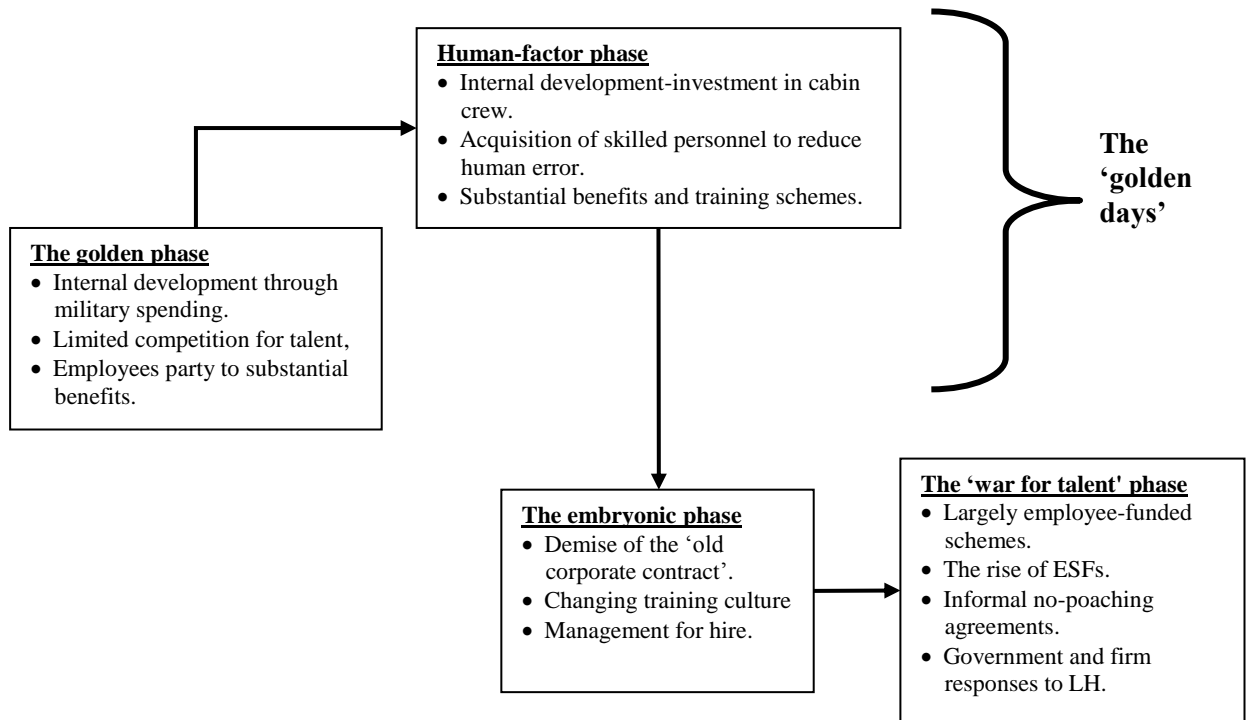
**The golden phase**
- Internal development through military spending.
- Limited competition for talent,
- Employees party to substantial benefits.

**Human-factor phase**
- Internal development-investment in cabin crew.
- Acquisition of skilled personnel to reduce human error.
- Substantial benefits and training schemes.

**The 'golden days'**

**The embryonic phase**
- Demise of the 'old corporate contract'.
- Changing training culture
- Management for hire.

**The 'war for talent' phase**
- Largely employee-funded schemes.
- The rise of ESFs.
- Informal no-poaching agreements.
- Government and firm responses to LH.